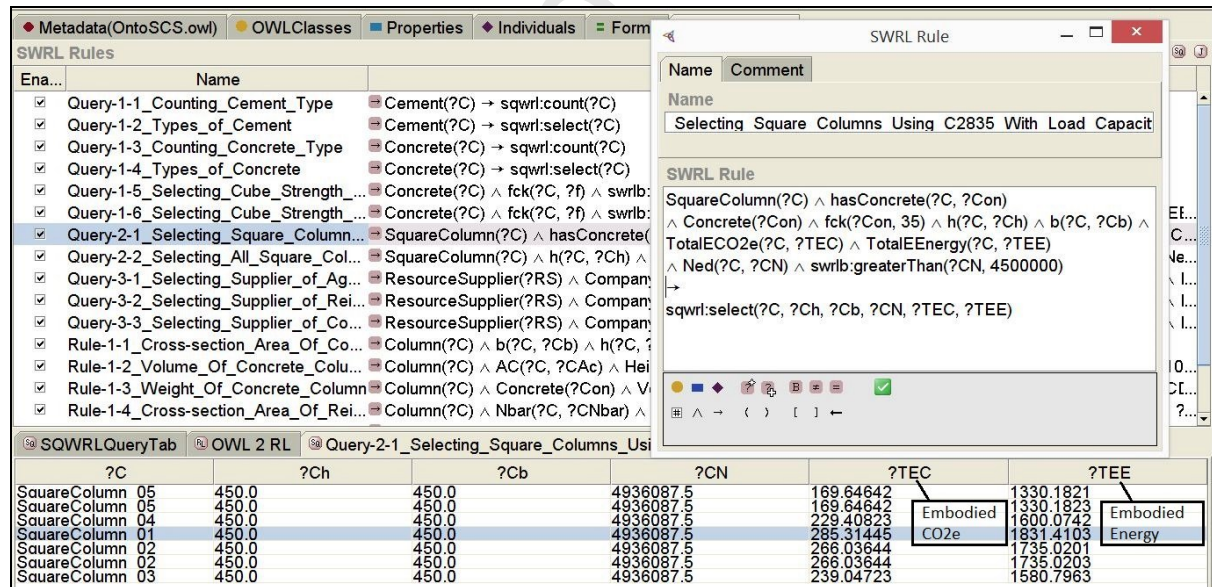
Metadata(OntoSCS.owl) OWLClasses Properties Individuals Form

SWRL Rules

| Ena... | Name | |
|---|---|---|
| ☑ | Query-1-1_Counting_Cement_Type | Cement(?C) → sqwrl:count(?C) |
| ☑ | Query-1-2_Types_of_Cement | Cement(?C) → sqwrl:select(?C) |
| ☑ | Query-1-3_Counting_Concrete_Type | Concrete(?C) → sqwrl:count(?C) |
| ☑ | Query-1-4_Types_of_Concrete | Concrete(?C) → sqwrl:select(?C) |
| ☑ | Query-1-5_Selecting_Cube_Strength_... | Concrete(?C) ∧ fck(?C, ?f) ∧ swrlb: |
| ☑ | Query-1-6_Selecting_Cube_Strength_... | Concrete(?C) ∧ fck(?C, ?f) ∧ swrlb: |
| ☑ | Query-2-1_Selecting_Square_Column... | SquareColumn(?C) ∧ hasConcrete( |
| ☑ | Query-2-2_Selecting_All_Square_Col... | SquareColumn(?C) ∧ h(?C, ?Ch) ∧ |
| ☑ | Query-3-1_Selecting_Supplier_of_Ag... | ResourceSupplier(?RS) ∧ Company |
| ☑ | Query-3-2_Selecting_Supplier_of_Rei... | ResourceSupplier(?RS) ∧ Company |
| ☑ | Query-3-3_Selecting_Supplier_of_Co... | ResourceSupplier(?RS) ∧ Company |
| ☑ | Rule-1-1_Cross-section_Area_Of_Co... | Column(?C) ∧ b(?C, ?Cb) ∧ h(?C, ? |
| ☑ | Rule-1-2_Volume_Of_Concrete_Colu... | Column(?C) ∧ AC(?C, ?CAc) ∧ Hei |
| ☑ | Rule-1-3_Weight_Of_Concrete_Column | Column(?C) ∧ Concrete(?Con) ∧ V |
| ☑ | Rule-1-4_Cross-section_Area_Of_Rei... | Column(?C) ∧ Nbar(?C, ?CNbar) ∧ |

SWRL Rule

Name Comment

Name

Selecting Square Columns Using C2835 With Load Capacit

SWRL Rule

SquareColumn(?C) ∧ hasConcrete(?C, ?Con) ∧ Concrete(?Con) ∧ fck(?Con, 35) ∧ h(?C, ?Ch) ∧ b(?C, ?Cb) ∧ TotalECO2e(?C, ?TEC) ∧ TotalEEnergy(?C, ?TEE) ∧ Ned(?C, ?CN) ∧ swrlb:greaterThan(?CN, 4500000)
→
sqwrl:select(?C, ?Ch, ?Cb, ?CN, ?TEC, ?TEE)

SQWRLQueryTab OWL 2 RL Query-2-1_Selecting_Square_Columns_Usi

| ?C | ?Ch | ?Cb | ?CN | ?TEC | ?TEE |
|---|---|---|---|---|---|
| SquareColumn 05 | 450.0 | 450.0 | 4936087.5 | 169.64642 | 1330.1821 |
| SquareColumn 05 | 450.0 | 450.0 | 4936087.5 | 169.64642 | 1330.1823 |
| SquareColumn 04 | 450.0 | 450.0 | 4936087.5 | 229.40823 | 1600.0742 |
| SquareColumn 01 | 450.0 | 450.0 | 4936087.5 | 285.31445 | 1831.4103 |
| SquareColumn 02 | 450.0 | 450.0 | 4936087.5 | 266.03644 | 1735.0201 |
| SquareColumn 02 | 450.0 | 450.0 | 4936087.5 | 266.03644 | 1735.0203 |
| SquareColumn 03 | 450.0 | 450.0 | 4936087.5 | 239.04723 | 1580.7963 |

Embodied CO2e

Embodied Energy